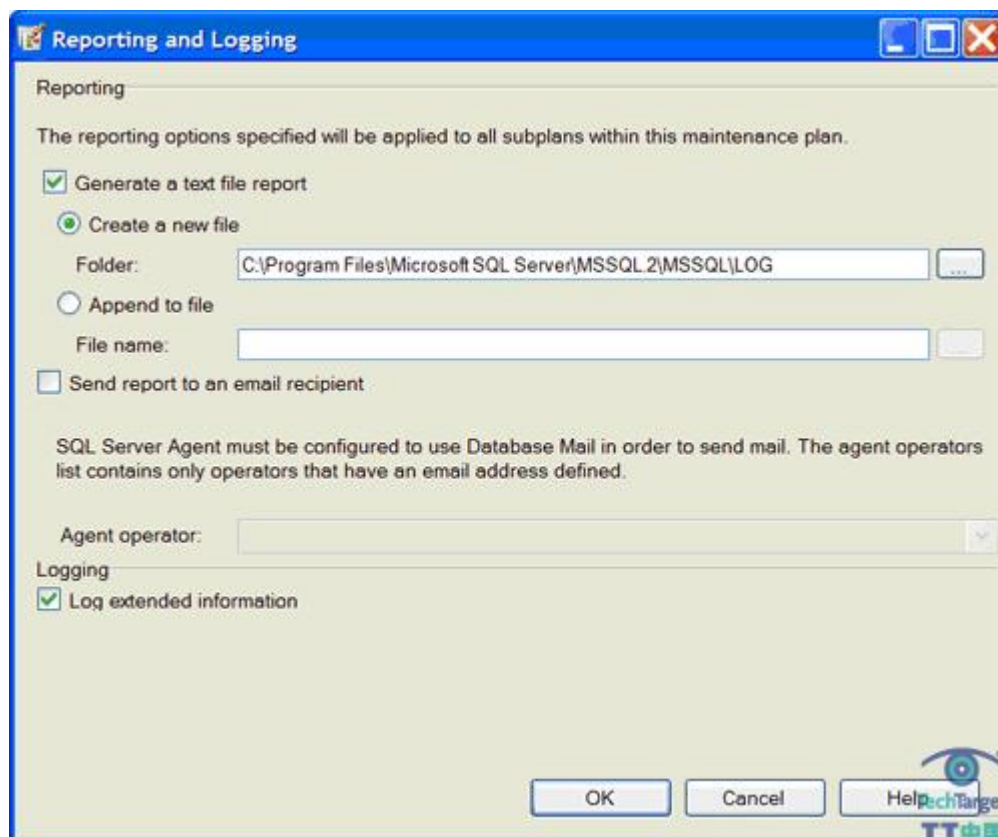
Reporting and Logging

Reporting

The reporting options specified will be applied to all subplans within this maintenance plan.

Generate a text file report

Create a new file

Folder: C:\Program Files\Microsoft SQL Server\MSSQL.2\MSSQL\LOG ...

Append to file

File name:

Send report to an email recipient

SQL Server Agent must be configured to use Database Mail in order to send mail. The agent operators list contains only operators that have an email address defined.

Agent operator:

Logging

Log extended information

OK Cancel Help

TechTarget
TT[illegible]